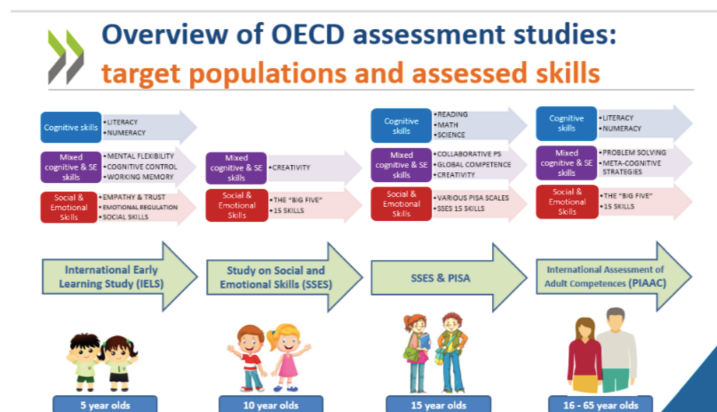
Overview of OECD assessment studies:
target populations and assessed skills

Cognitive skills
•LITERACY
•NUMERACY

Mixed cognitive & SE skills
•MENTAL FLEXIBILITY
•COGNITIVE CONTROL
•WORKING MEMORY

Social & Emotional Skills
•EMPATHY & TRUST
•EMOTIONAL REGULATION
•SOCIAL SKILLS

International Early Learning Study (IELS)

5 year olds

Mixed cognitive & SE skills
•CREATIVITY

Social & Emotional Skills
•THE "BIG FIVE"
•15 SKILLS

Study on Social and Emotional Skills (SSES)

10 year olds

Cognitive skills
•READING
•MATH
•SCIENCE

Mixed cognitive & SE skills
•COLLABORATIVE PS
•GLOBAL COMPETENCE
•CREATIVITY

Social & Emotional Skills
•VARIOUS PISA SCALES
•SSES 15 SKILLS

SSES & PISA

15 year olds

Cognitive skills
•LITERACY
•NUMERACY

Mixed cognitive & SE skills
•PROBLEM SOLVING
•META-COGNITIVE STRATEGIES

Social & Emotional Skills
•THE "BIG FIVE"
•15 SKILLS

International Assessment of Adult Competences (PIAAC)

16 - 65 year olds